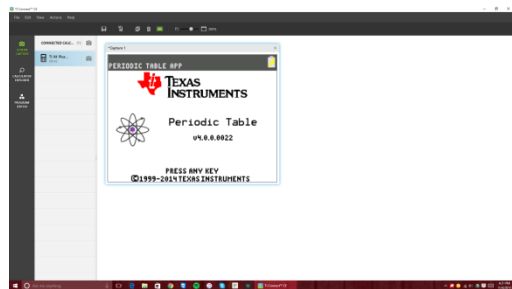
TI Connect™ CE

File Edit View Actions Help

CONNECTED CALC...

TI-84 Plus...

CALCULATOR EXPLORER

PROGRAM EDITOR

*Capture 1

PERIODIC TABLE APP

TEXAS INSTRUMENTS

Periodic Table

v4.0.0.0022

PRESS ANY KEY
©1999-2014 TEXAS INSTRUMENTS

TI Connect™ CE